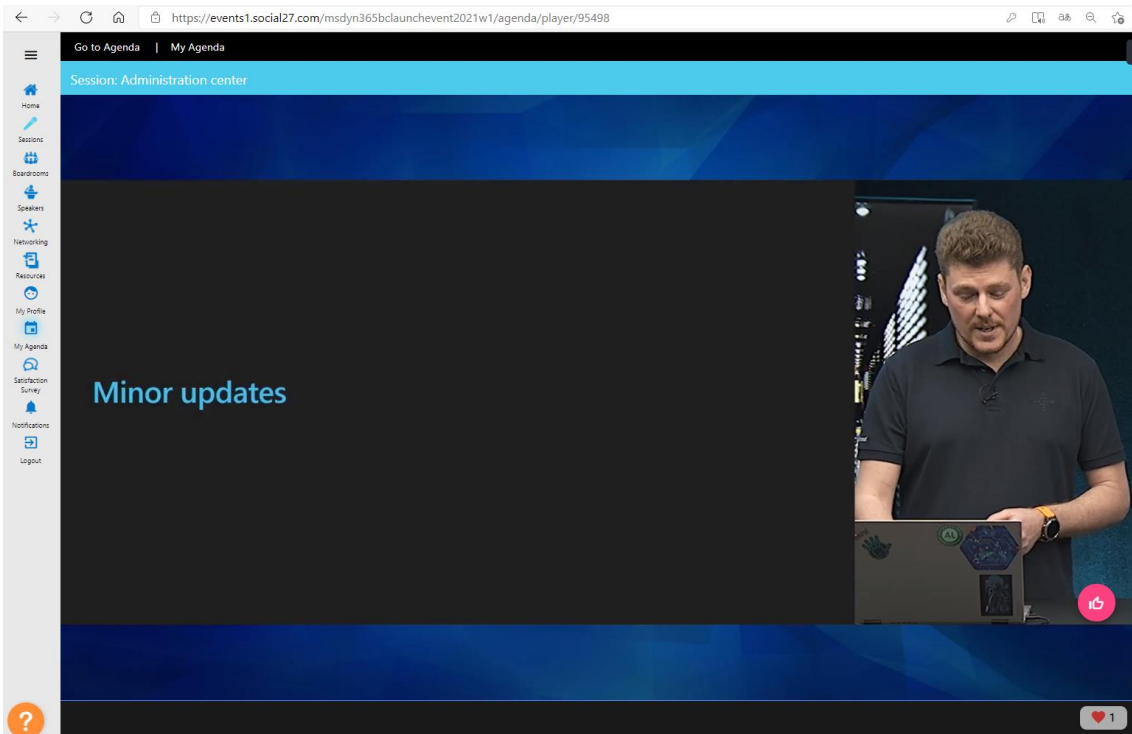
https://events1.social27.com/msdyn365bclaunchevent2021w1/agenda/player/95498

Go to Agenda | My Agenda

Session: Administration center

Home
Sessions
Boardrooms
Speakers
Networking
Resources
My Profile
My Agenda
Satisfaction Survey
Notifications
Logout

Minor updates

AL

?

1